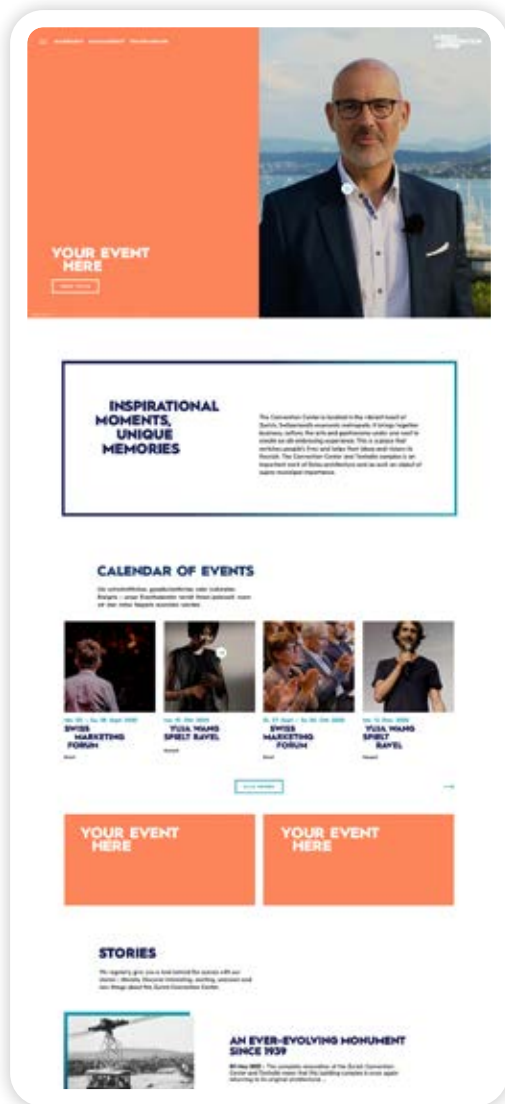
YOUR EVENT HERE

INSPIRATIONAL MOMENTS, UNIQUE MEMORIES

The Convention Center is located in the vibrant heart of Zurich, Switzerland's economic metropolis. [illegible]

CALENDAR OF EVENTS

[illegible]

SWISS MARKETING FORUM

YUJA WANG SPIELT RAVEL

SWISS MARKETING FORUM

YUJA WANG SPIELT RAVEL

YOUR EVENT HERE

YOUR EVENT HERE

STORIES

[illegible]

AN EVER-EVOLVING MONUMENT SINCE 1939

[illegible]